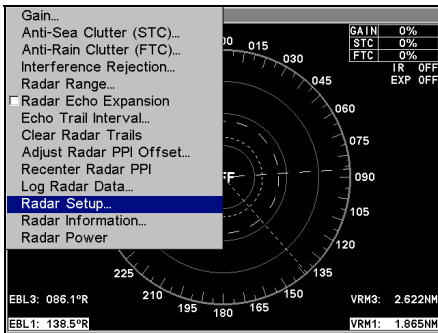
Gain...
Anti-Sea Clutter (STC)...
Anti-Rain Clutter (FTC)...
Interference Rejection...
Radar Range...
Radar Echo Expansion
Echo Trail Interval...
Clear Radar Trails
Adjust Radar PPI Offset...
Recenter Radar PPI
Log Radar Data...
Radar Setup...
Radar Information...
Radar Power

| GAIN | 0% |
|---|---|
| STC | 0% |
| FTC | 0% |

IR OFF
EXP OFF

00 015 030 045 060 075 090 105 120 135 150 165 180 195 210 225

FF

EBL3: 086.1°R
VRM3: 2.622NM
EBL1: 138.5°R
VRM1: 1.865NM